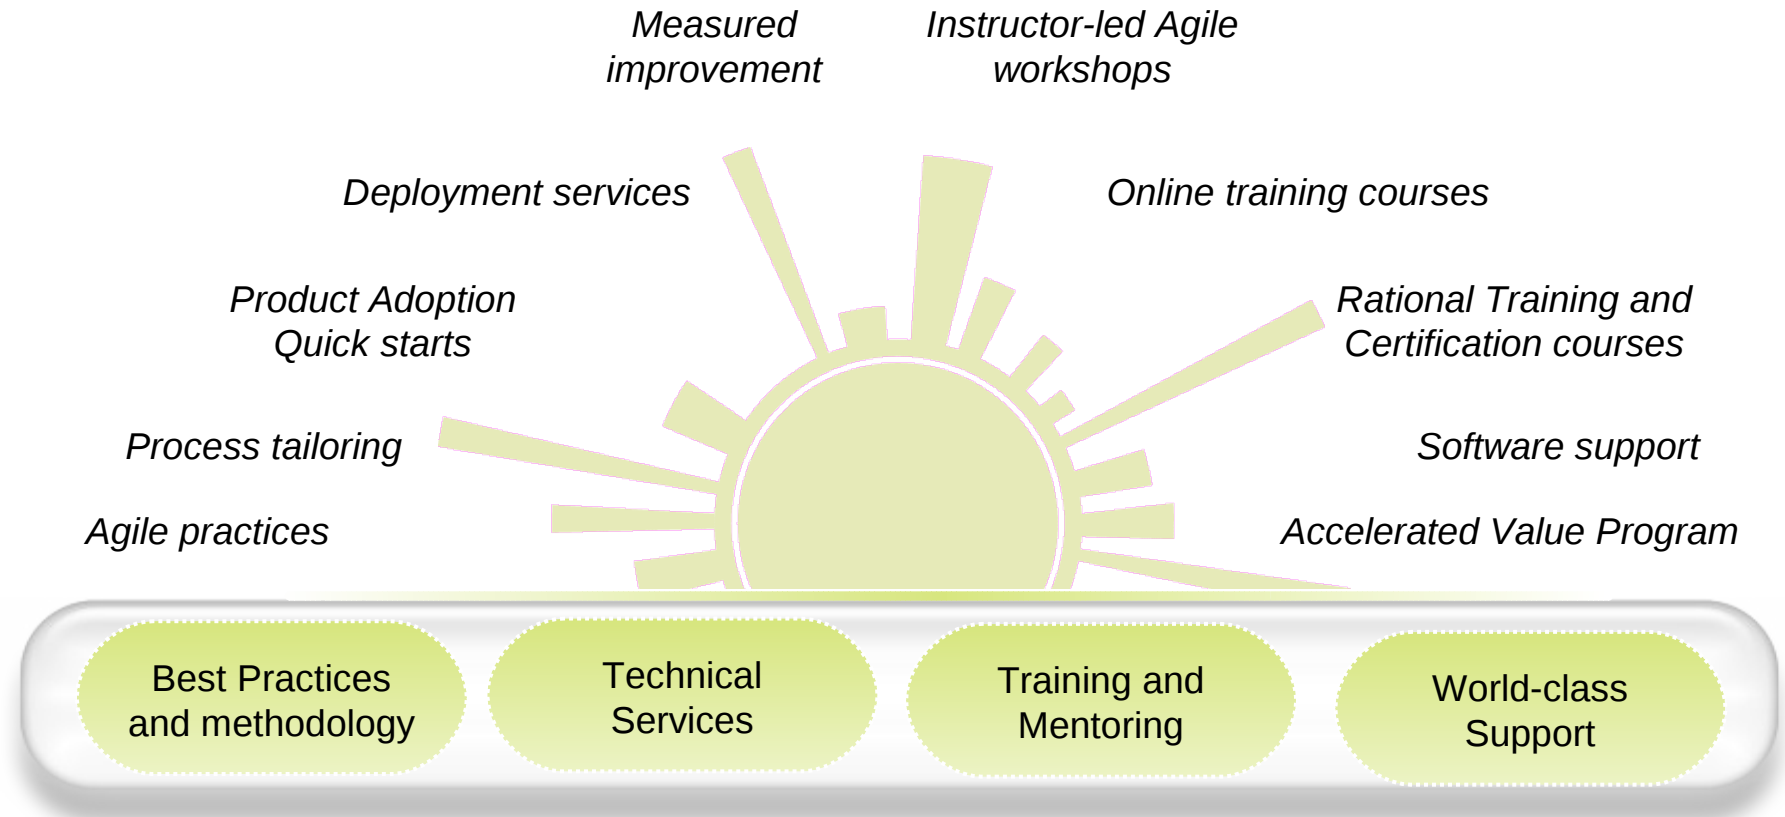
Measured improvement

Instructor-led Agile workshops

Deployment services

Online training courses

Product Adoption Quick starts

Rational Training and Certification courses

Process tailoring

Software support

Agile practices

Accelerated Value Program

Best Practices and methodology

Technical Services

Training and Mentoring

World-class Support